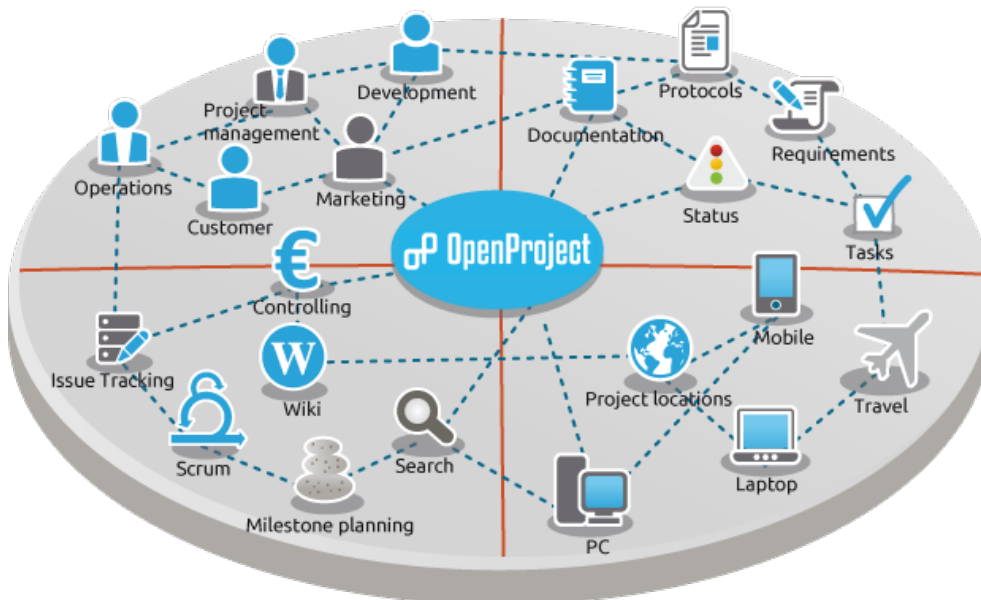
Development
Project-management
Operations
Customer
Marketing
Protocols
Documentation
Requirements
Status
Tasks
OpenProject
€
Controlling
Issue Tracking
W
Wiki
Scrum
Milestone planning
Search
PC
Project locations
Mobile
Laptop
Travel